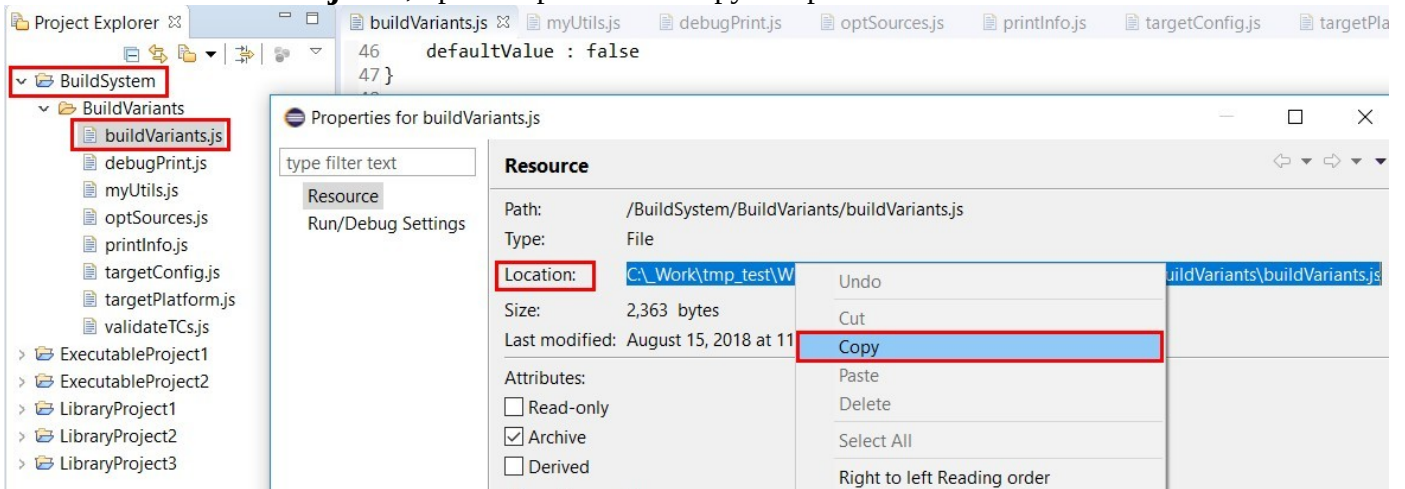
Project Explorer

BuildSystem
BuildVariants
buildVariants.js
debugPrint.js
myUtils.js
optSources.js
printInfo.js
targetConfig.js
targetPlatform.js
validateTCs.js
ExecutableProject1
ExecutableProject2
LibraryProject1
LibraryProject2
LibraryProject3

buildVariants.js myUtils.js debugPrint.js optSources.js printInfo.js targetConfig.js targetPla

46 defaultValue : false
47 }

Properties for buildVariants.js

type filter text
Resource
Run/Debug Settings

Resource

Path: /BuildSystem/BuildVariants/buildVariants.js
Type: File
Location: C:\_Work\tmp_test\W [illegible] uildVariants\buildVariants.js
Size: 2,363 bytes
Last modified: August 15, 2018 at 11 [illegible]

Attributes:
Read-only
Archive
Derived

Undo
Cut
Copy
Paste
Delete
Select All
Right to left Reading order